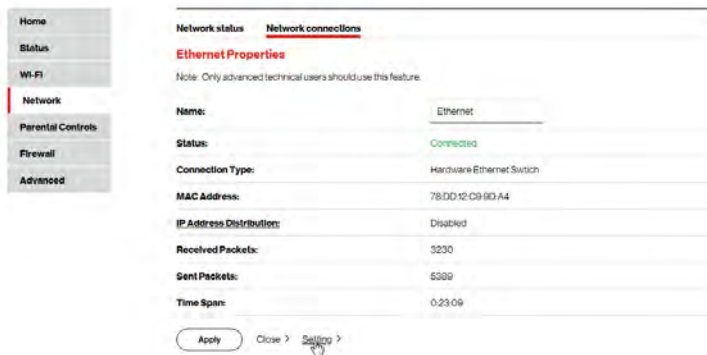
Home
Status
Wi-Fi
Network
Parental Controls
Firewall
Advanced

Network status
Network connections

Ethernet Properties

Note: Only advanced technical users should use this feature.

| | |
|---|---|
| Name: | Ethernet |
| Status: | Connected |
| Connection Type: | Hardware Ethernet Switch |
| MAC Address: | 78:DD:12:C9:9D:A4 |
| IP Address Distribution: | Disabled |
| Received Packets: | 3230 |
| Sent Packets: | 5399 |
| Time Span: | 0:23:09 |

Apply
Close >
Setting >